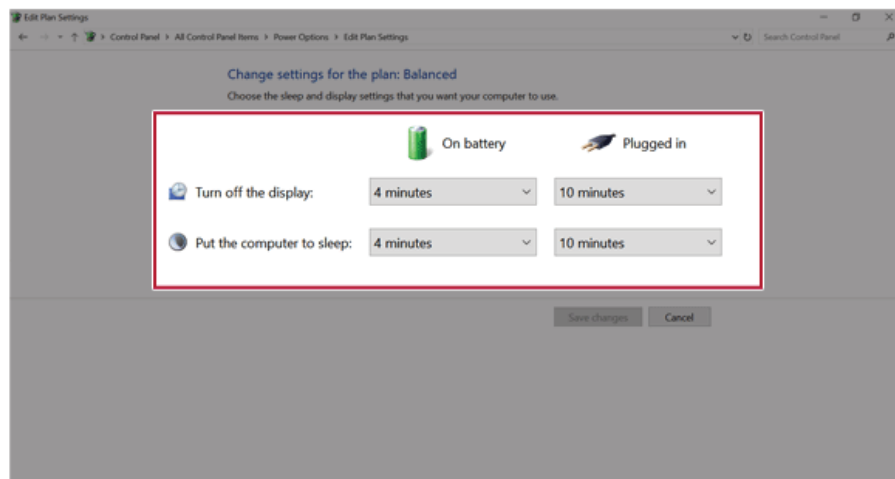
Edit Plan Settings

Control Panel > All Control Panel Items > Power Options > Edit Plan Settings

Search Control Panel

Change settings for the plan: Balanced

Choose the sleep and display settings that you want your computer to use.

| | On battery | Plugged in |
|---|---|---|
| Turn off the display: | 4 minutes | 10 minutes |
| Put the computer to sleep: | 4 minutes | 10 minutes |

Save changes Cancel